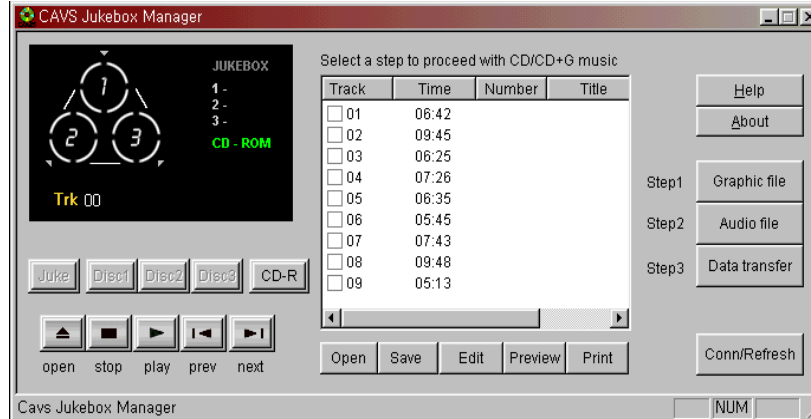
CAVS Jukebox Manager

1
2
3

JUKEBOX
1 -
2 -
3 -
CD - ROM

Trk 00

Juke Disc1 Disc2 Disc3 CD-R

open stop play prev next

Select a step to proceed with CD/CD+G music

| Track | Time | Number | Title |
|---|---|---|---|
| 01 | 06:42 | | |
| 02 | 09:45 | | |
| 03 | 06:25 | | |
| 04 | 07:26 | | |
| 05 | 06:35 | | |
| 06 | 05:45 | | |
| 07 | 07:43 | | |
| 08 | 09:48 | | |
| 09 | 05:13 | | |

Open Save Edit Preview Print

Help
About

Step1 Graphic file
Step2 Audio file
Step3 Data transfer

Conn/Refresh

Cavs Jukebox Manager
NUM